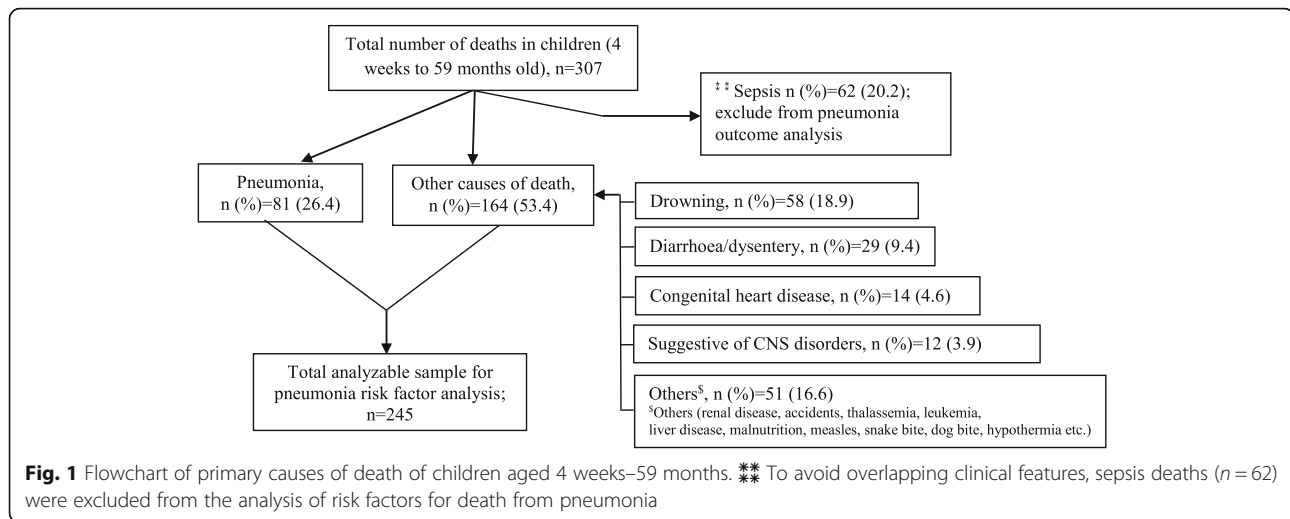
Total number of deaths in children (4 weeks to 59 months old), n=307

‡‡ Sepsis n (%)=62 (20.2); exclude from pneumonia outcome analysis

Pneumonia, n (%)=81 (26.4)

Other causes of death, n (%)=164 (53.4)

Drowning, n (%)=58 (18.9)

Diarrhoea/dysentery, n (%)=29 (9.4)

Congenital heart disease, n (%)=14 (4.6)

Suggestive of CNS disorders, n (%)=12 (3.9)

Others$, n (%)=51 (16.6)
$Others (renal disease, accidents, thalassemia, leukemia, liver disease, malnutrition, measles, snake bite, dog bite, hypothermia etc.)

Total analyzable sample for pneumonia risk factor analysis; n=245

**Fig. 1** Flowchart of primary causes of death of children aged 4 weeks–59 months. ‡‡ To avoid overlapping clinical features, sepsis deaths ($n = 62$) were excluded from the analysis of risk factors for death from pneumonia